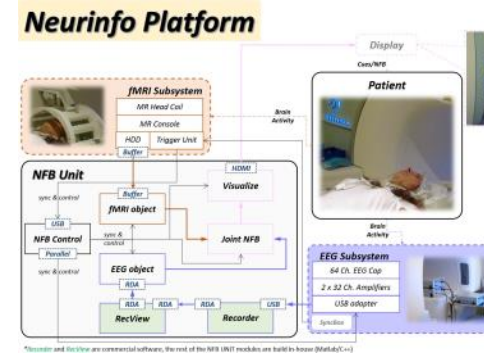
Neurinfo Platform

Display

Cues/NFB

Patient

fMRI Subsystem

MR Head Coil

MR Console

HDD

Trigger Unit

Buffer

Brain Activity

NFB Unit

HDMI

Visualize

sync & control

Buffer

USB

fMRI object

NFB Control

sync & control

Joint NFB

Parallel

Brain Activity

sync & control

EEG object

EEG Subsystem

64 Ch. EEG Cap

RDA

2 x 32 Ch. Amplifiers

RDA

RDA

RDA

USB

USB adapter

RecView

Recorder

Syncbox

*Recorder and RecView are commercial software, the rest of the NFB UNIT modules are build in-house (Matlab/C++)